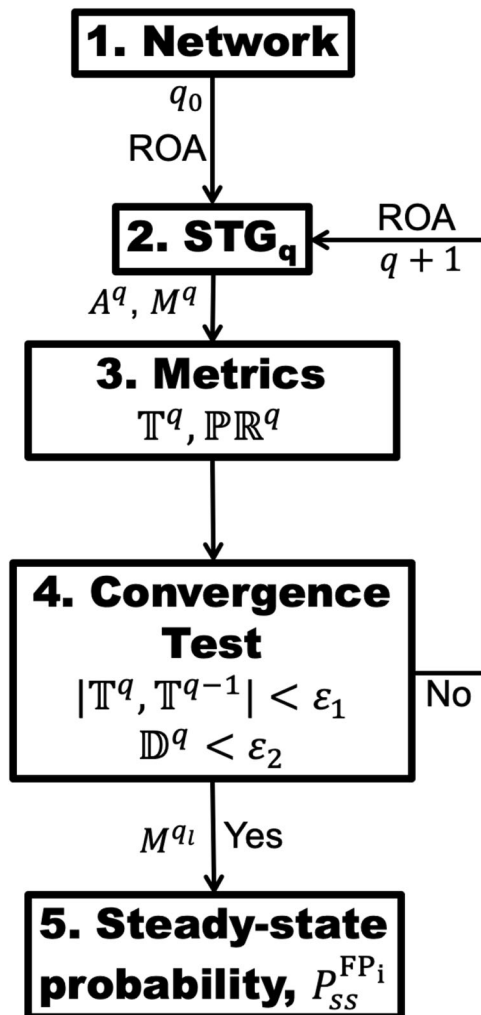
1. Network

$q_0$

ROA

2. $\mathbf{STG_q}$

ROA

$q+1$

$A^q$, $M^q$

3. Metrics

$\mathbb{T}^q, \mathbb{PR}^q$

4. Convergence Test

$|\mathbb{T}^q, \mathbb{T}^{q-1}| < \varepsilon_1$

$\mathbb{D}^q < \varepsilon_2$

No

$M^{q_l}$ Yes

5. Steady-state probability, $P_{ss}^{\mathrm{FP_i}}$